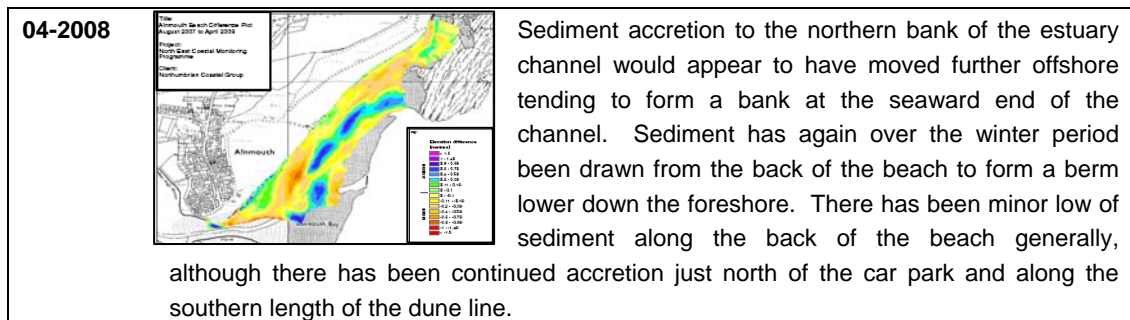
04-2008

Title:
Alnmouth Beach Difference Plot
August 2007 to April 2008

Project:
North East Coastal Monitoring Programme

Client:
Northumbrian Coastal Group

Alnmouth

Alnmouth Bay

Key
Elevation difference (metres)
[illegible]

Sediment accretion to the northern bank of the estuary channel would appear to have moved further offshore tending to form a bank at the seaward end of the channel. Sediment has again over the winter period been drawn from the back of the beach to form a berm lower down the foreshore. There has been minor low of sediment along the back of the beach generally, although there has been continued accretion just north of the car park and along the southern length of the dune line.